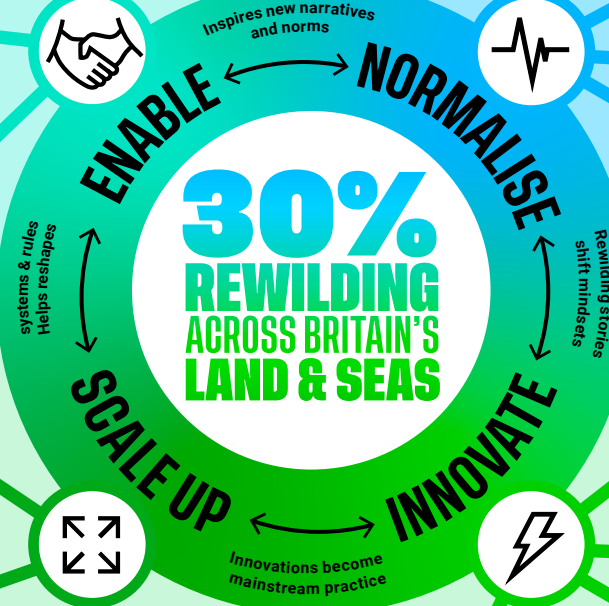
Inspires new narratives and norms

ENABLE

NORMALISE

30%
REWILDING
ACROSS BRITAIN'S
LAND & SEAS

Helps reshapes systems & rules

Rewilding stories shift mindsets

SCALE UP

INNOVATE

Innovations become mainstream practice